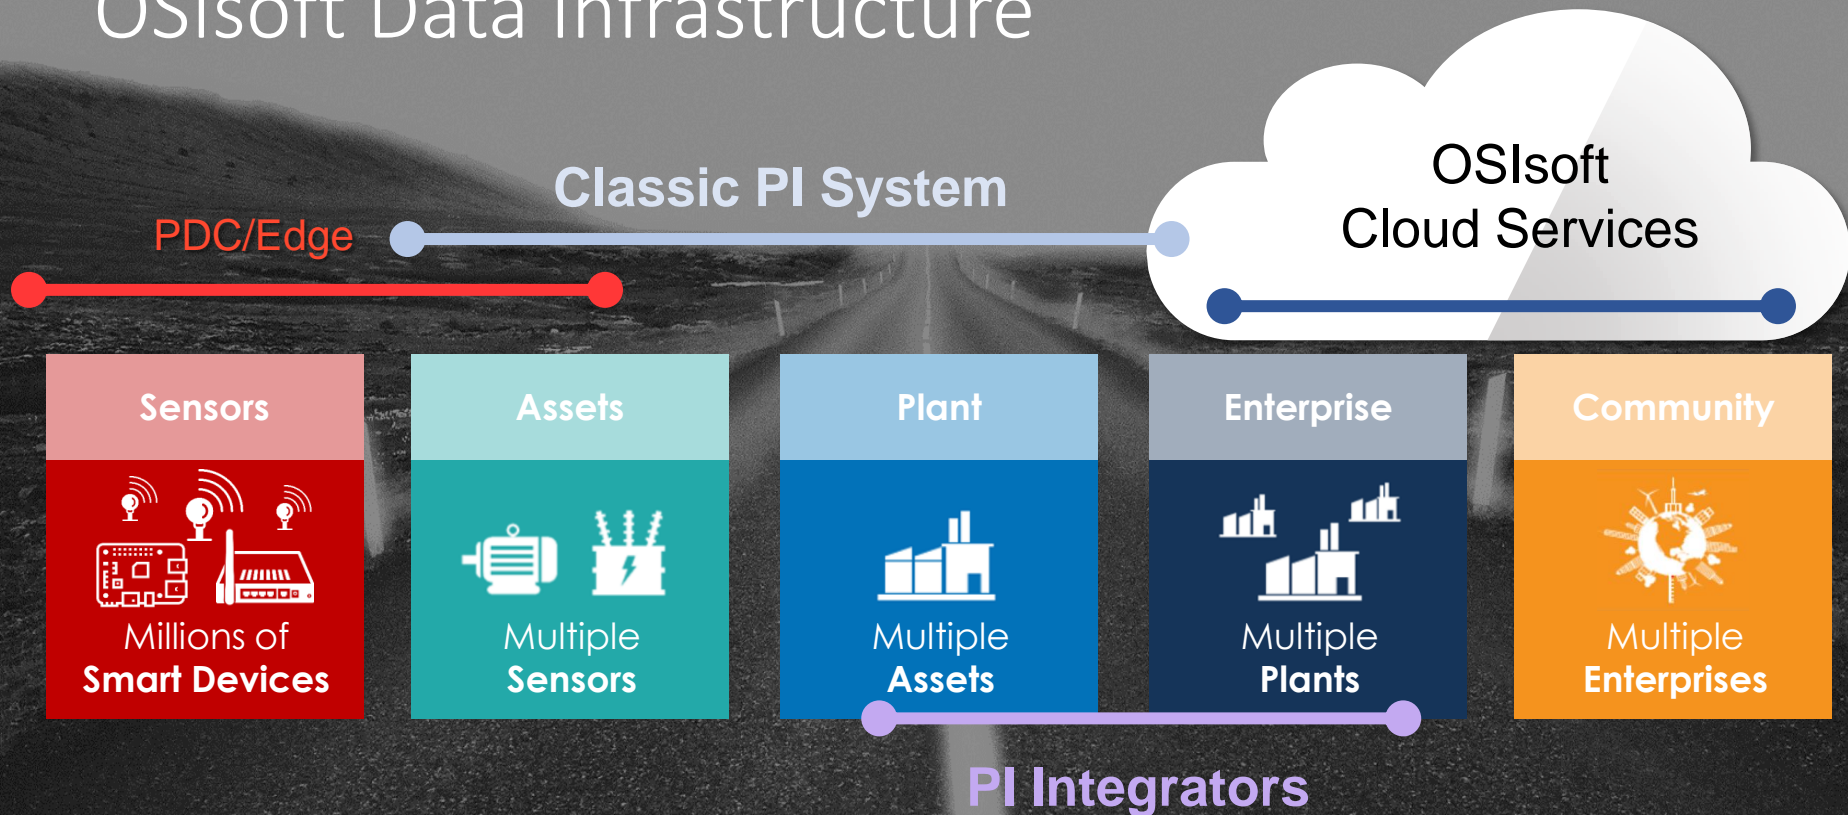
OSIsoft Data Infrastructure

OSIsoft Cloud Services

Classic PI System

PDC/Edge

Sensors

Millions of Smart Devices

Assets

Multiple Sensors

Plant

Multiple Assets

Enterprise

Multiple Plants

Community

Multiple Enterprises

PI Integrators